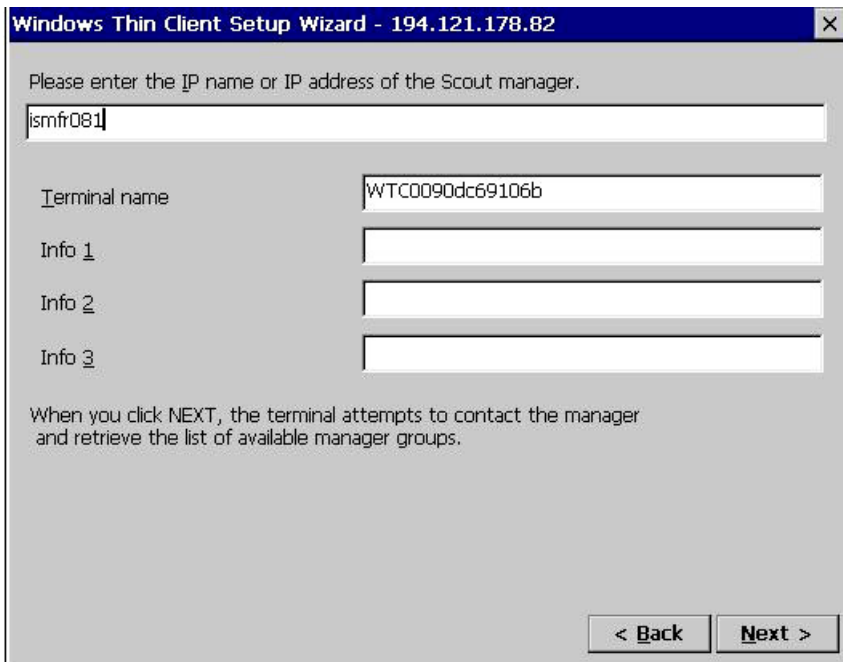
Windows Thin Client Setup Wizard - 194.121.178.82

×

Please enter the IP name or IP address of the Scout manager.

ismfr081

Terminal name

WTC0090dc69106b

Info 1

Info 2

Info 3

When you click NEXT, the terminal attempts to contact the manager and retrieve the list of available manager groups.

< Back

Next >